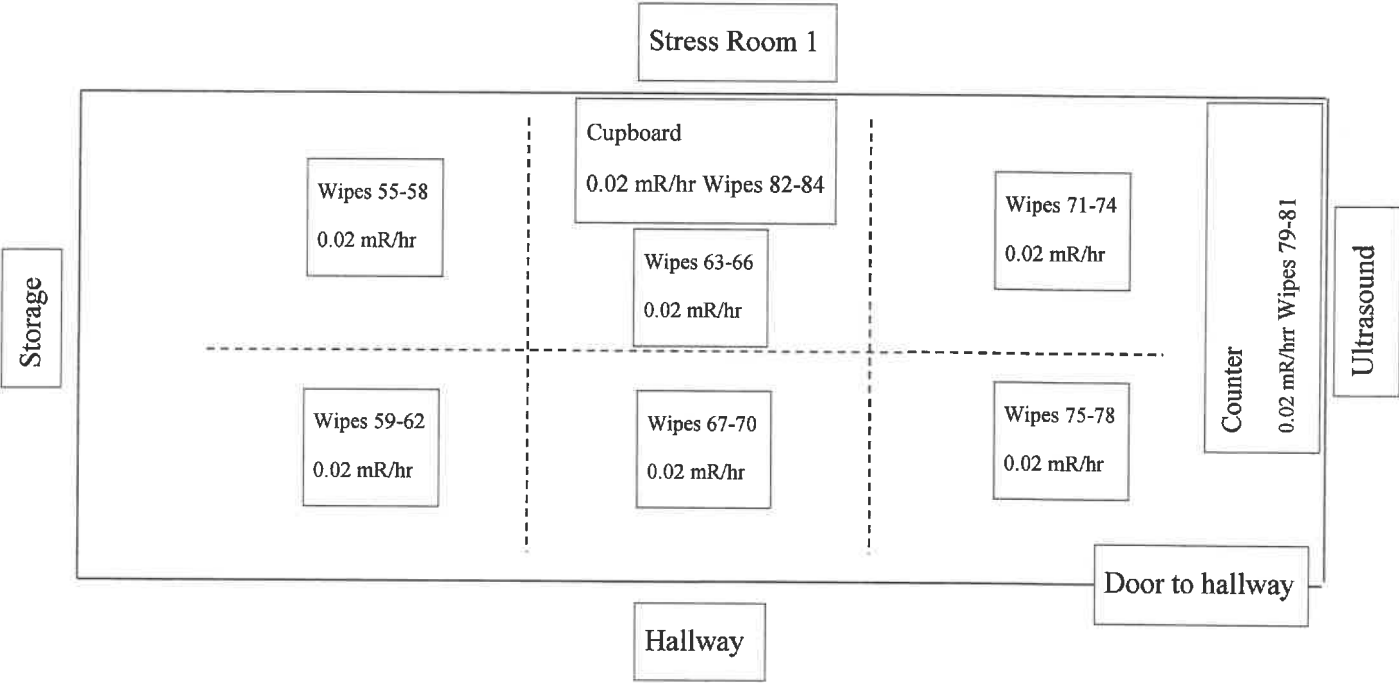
Stress Room 1

Storage

Wipes 55-58
0.02 mR/hr

Cupboard
0.02 mR/hr Wipes 82-84

Wipes 63-66
0.02 mR/hr

Wipes 71-74
0.02 mR/hr

Counter
0.02 mR/hr Wipes 79-81

Ultrasound

Wipes 59-62
0.02 mR/hr

Wipes 67-70
0.02 mR/hr

Wipes 75-78
0.02 mR/hr

Door to hallway

Hallway